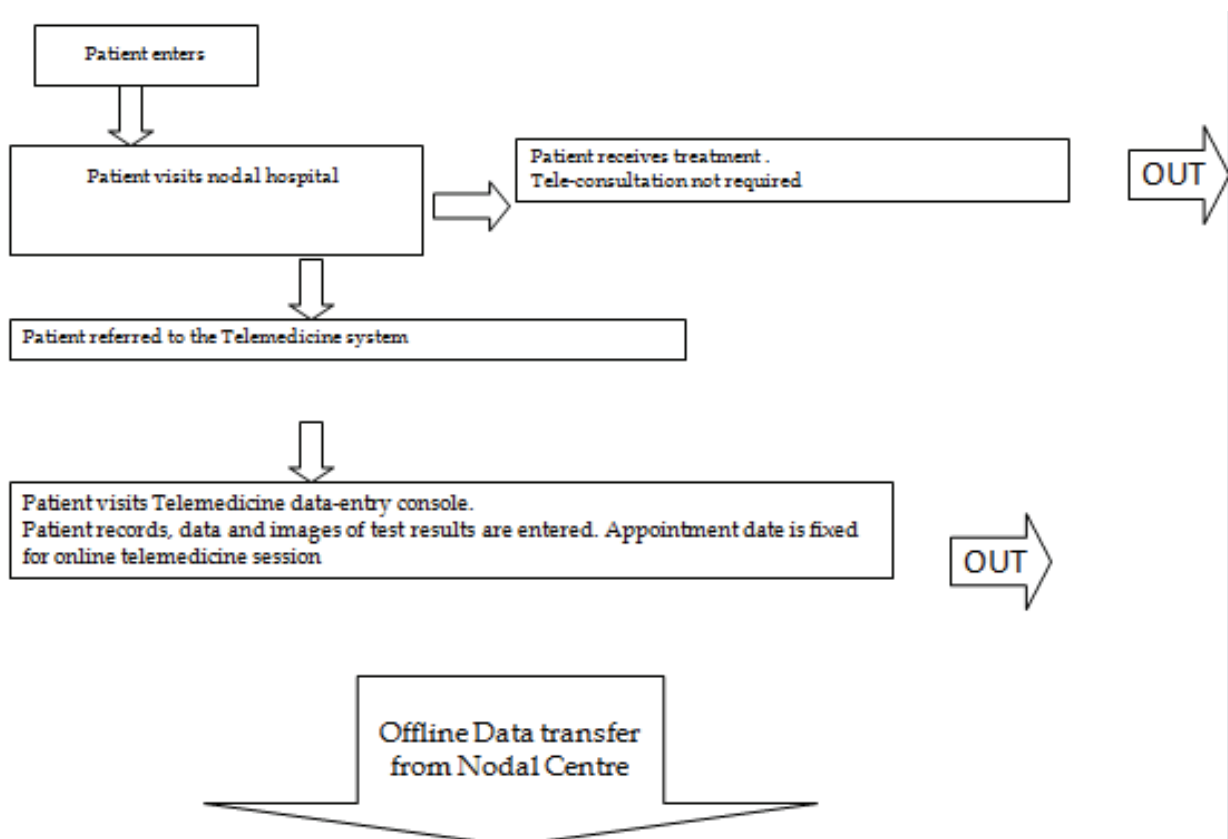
Patient enters

Patient visits nodal hospital

Patient receives treatment .
Tele-consultation not required

OUT

Patient referred to the Telemedicine system

Patient visits Telemedicine data-entry console.
Patient records, data and images of test results are entered. Appointment date is fixed for online telemedicine session

OUT

Offline Data transfer from Nodal Centre